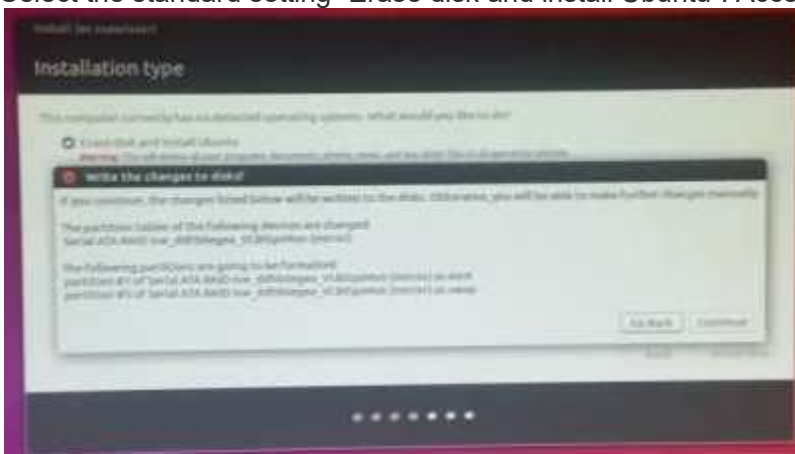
Select the standard setting "Erase disk and install Ubuntu 14.0

Install (as superuser)

Installation type

This computer currently has no detected operating systems. What would you like to do?

Erase disk and install Ubuntu

Warning: This will delete all your programs, documents, photos, music, and any other files in all operating systems.

Write the changes to disks?

If you continue, the changes listed below will be written to the disks. Otherwise, you will be able to make further changes manually.

The partition tables of the following devices are changed:
Serial ATA RAID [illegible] (sdb)

The following partitions are going to be formatted:
partition #1 of Serial ATA RAID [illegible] as ext4
partition #5 of Serial ATA RAID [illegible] as swap

Go Back Continue

Back Install Now